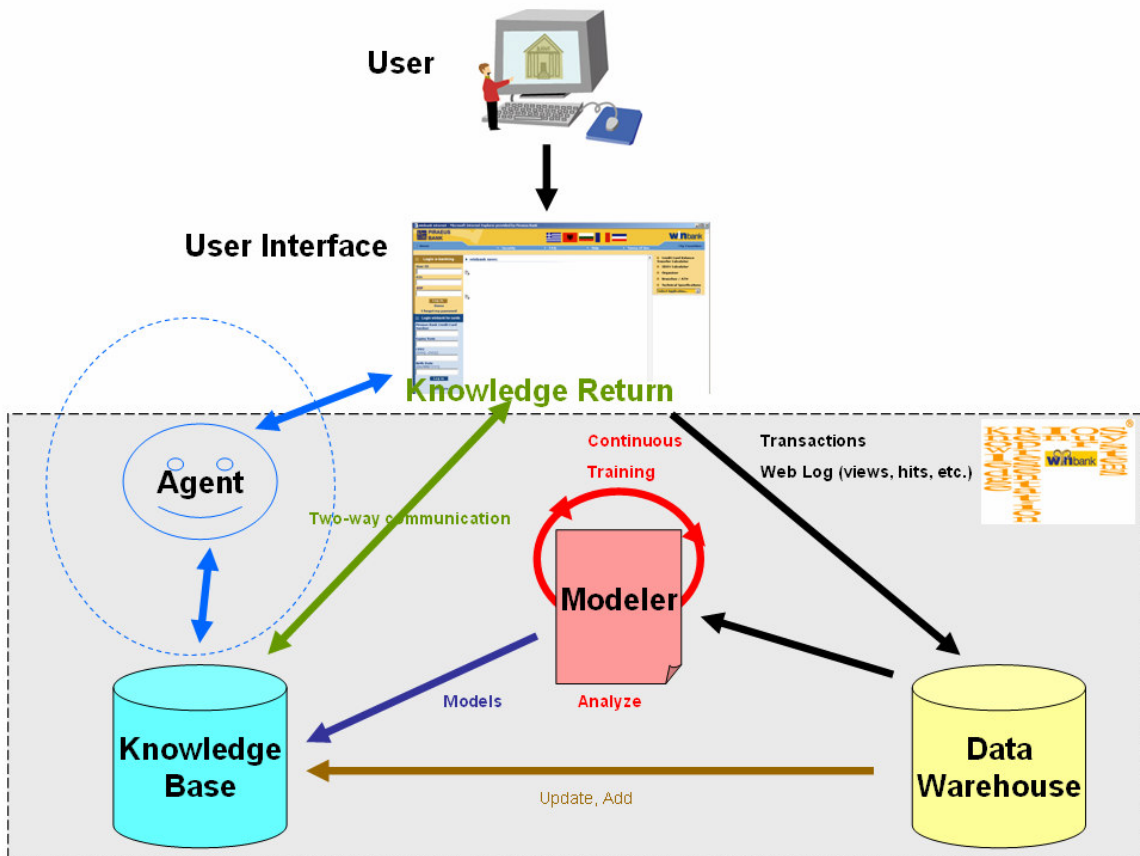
User

User Interface

Knowledge Return

Agent

Two-way communication

Continuous Training

Modeler

Analyze

Models

Transactions

Web Log (views, hits, etc.)

winbank

Knowledge Base

Data Warehouse

Update, Add